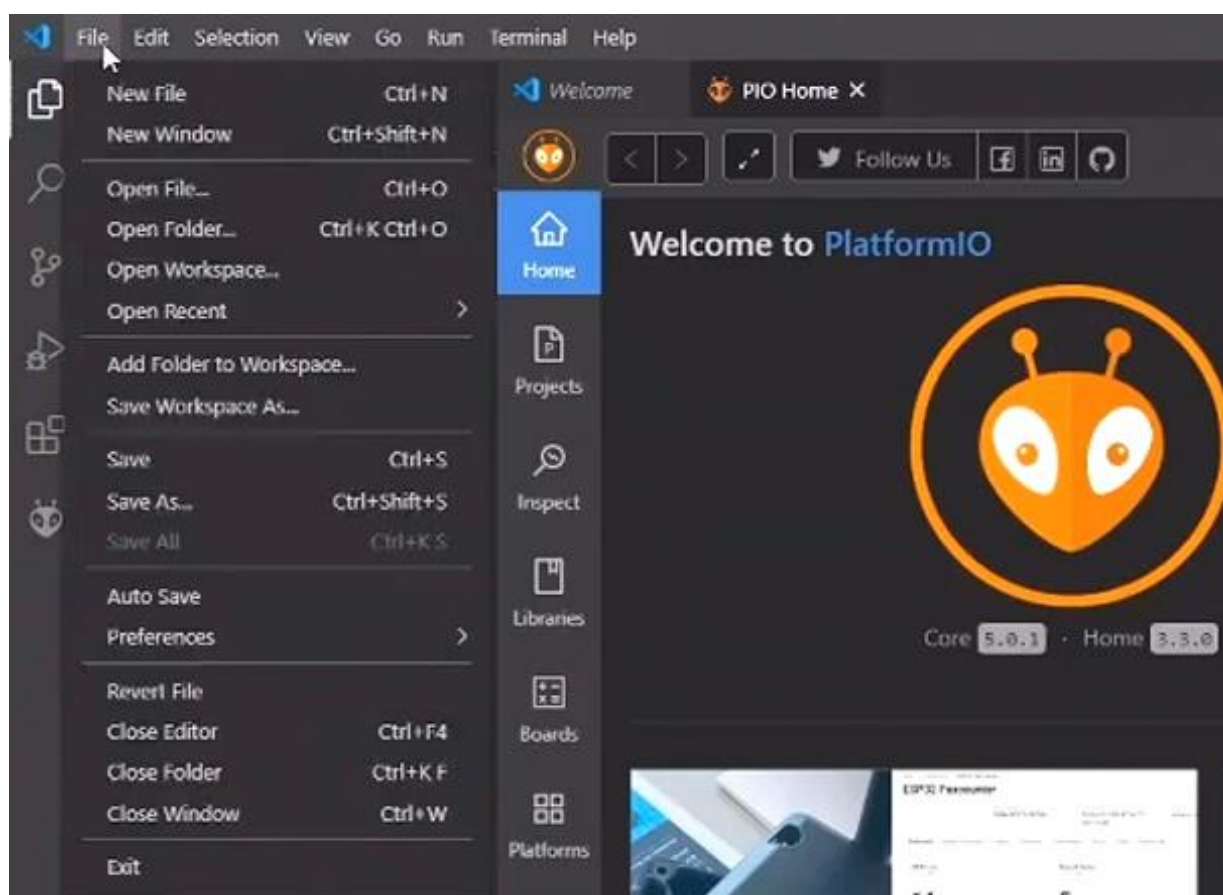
File Edit Selection View Go Run Terminal Help

New File Ctrl+N
New Window Ctrl+Shift+N
Open File... Ctrl+O
Open Folder... Ctrl+K Ctrl+O
Open Workspace...
Open Recent >
Add Folder to Workspace...
Save Workspace As...
Save Ctrl+S
Save As... Ctrl+Shift+S
Save All Ctrl+K S
Auto Save
Preferences >
Revert File
Close Editor Ctrl+F4
Close Folder Ctrl+K F
Close Window Ctrl+W
Exit

Welcome
PIO Home ×

Follow Us

Home
Projects
Inspect
Libraries
Boards
Platforms

Welcome to PlatformIO

Core 5.0.1 · Home 3.3.0

ESP32 Pedometer